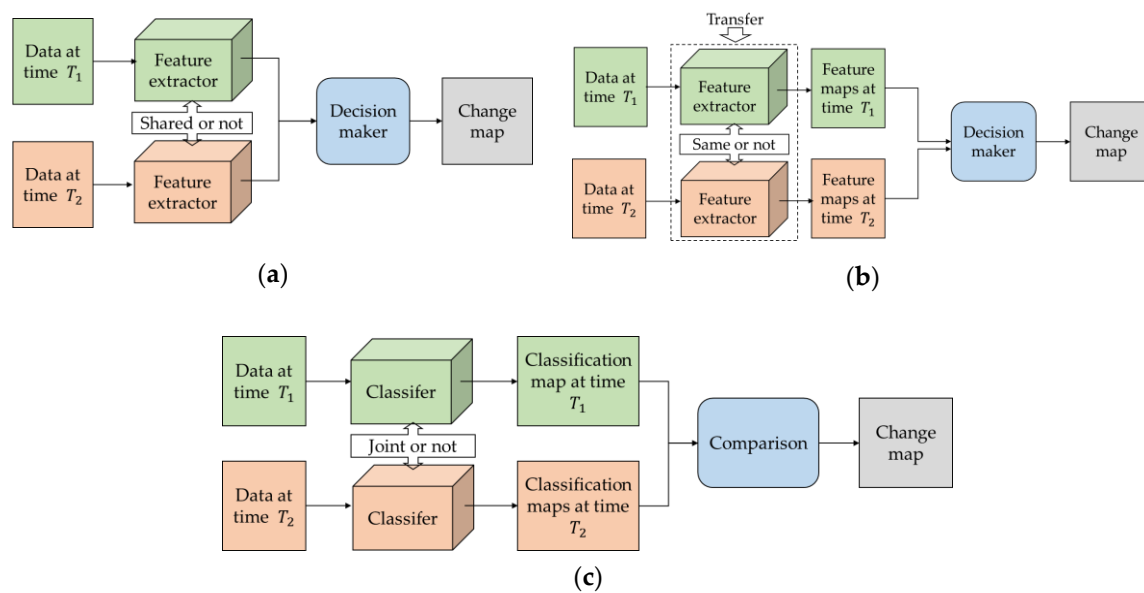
Data at time $T_1$

Feature extractor

Shared or not

Data at time $T_2$

Feature extractor

Decision maker

Change map

(a)

Transfer

Data at time $T_1$

Feature extractor

Feature maps at time $T_1$

Same or not

Data at time $T_2$

Feature extractor

Feature maps at time $T_2$

Decision maker

Change map

(b)

Data at time $T_1$

Classifer

Classification map at time $T_1$

Joint or not

Data at time $T_2$

Classifer

Classification maps at time $T_2$

Comparison

Change map

(c)